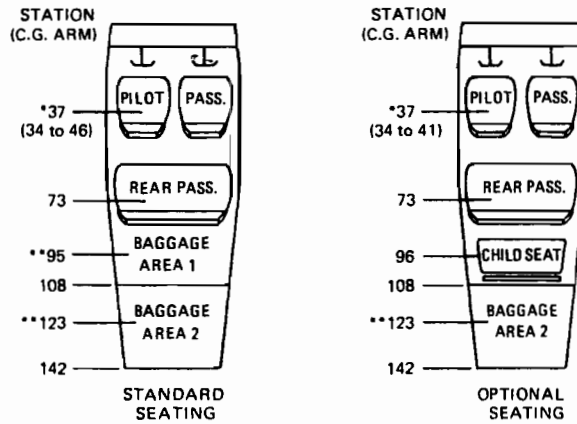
STATION
(C.G. ARM)

PILOT
PASS.

*37
(34 to 46)

REAR PASS.

73

**95
BAGGAGE
AREA 1

108

BAGGAGE
AREA 2
**123

142

STANDARD
SEATING

STATION
(C.G. ARM)

PILOT
PASS.

*37
(34 to 41)

REAR PASS.

73

96
CHILD SEAT

108

BAGGAGE
AREA 2
**123

142

OPTIONAL
SEATING